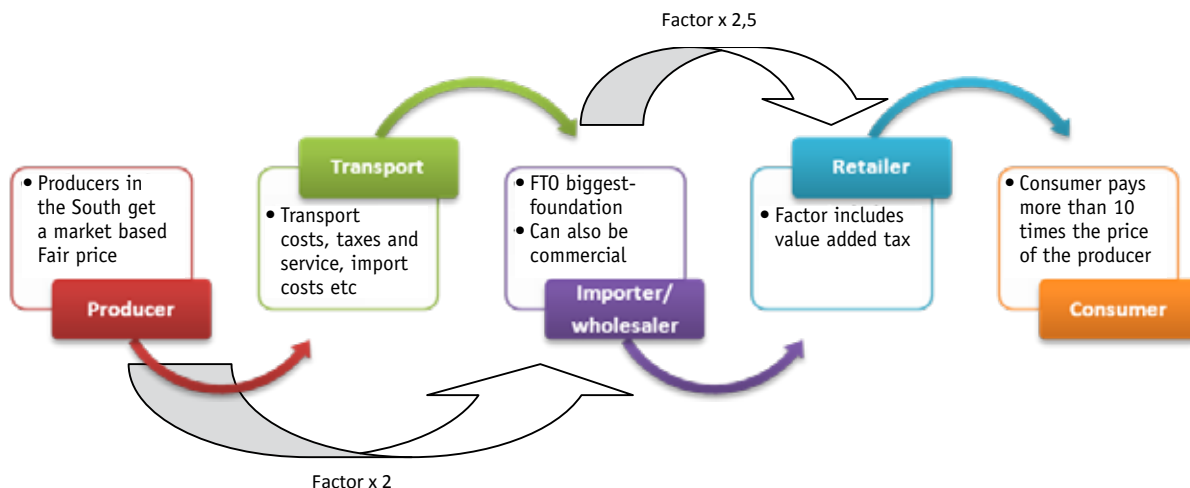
Factor x 2,5

Transport

Retailer

• Producers in the South get a market based Fair price

Producer

• Transport costs, taxes and service, import costs etc

• FTO biggest-foundation
• Can also be commercial

Importer/ wholesaler

• Factor includes value added tax

• Consumer pays more than 10 times the price of the producer

Consumer

Factor x 2